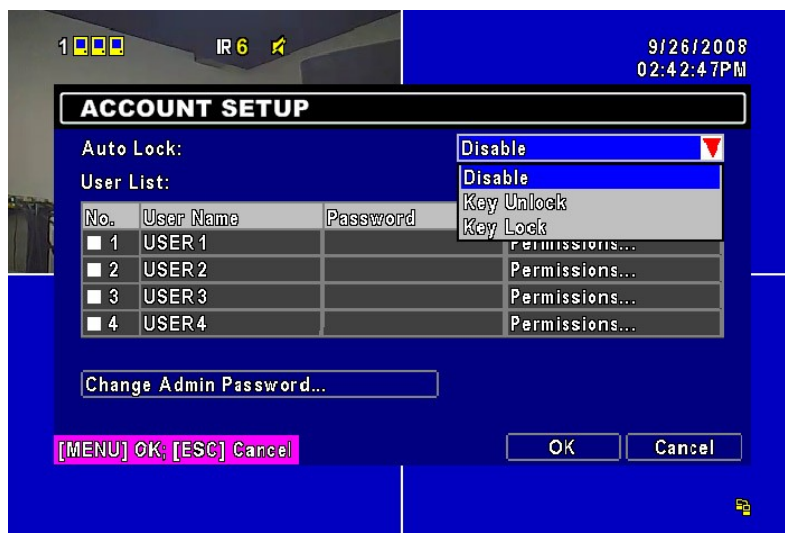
1 IR 6

9/26/2008
02:42:47PM

ACCOUNT SETUP

Auto Lock: Disable

Disable
Key Unlock
Key Lock

User List:

| No. | User Name | Password | |
|---|---|---|---|
| 1 | USER1 | | Permissions... |
| 2 | USER2 | | Permissions... |
| 3 | USER3 | | Permissions... |
| 4 | USER4 | | Permissions... |

Change Admin Password...

[MENU] OK; [ESC] Cancel

OK

Cancel